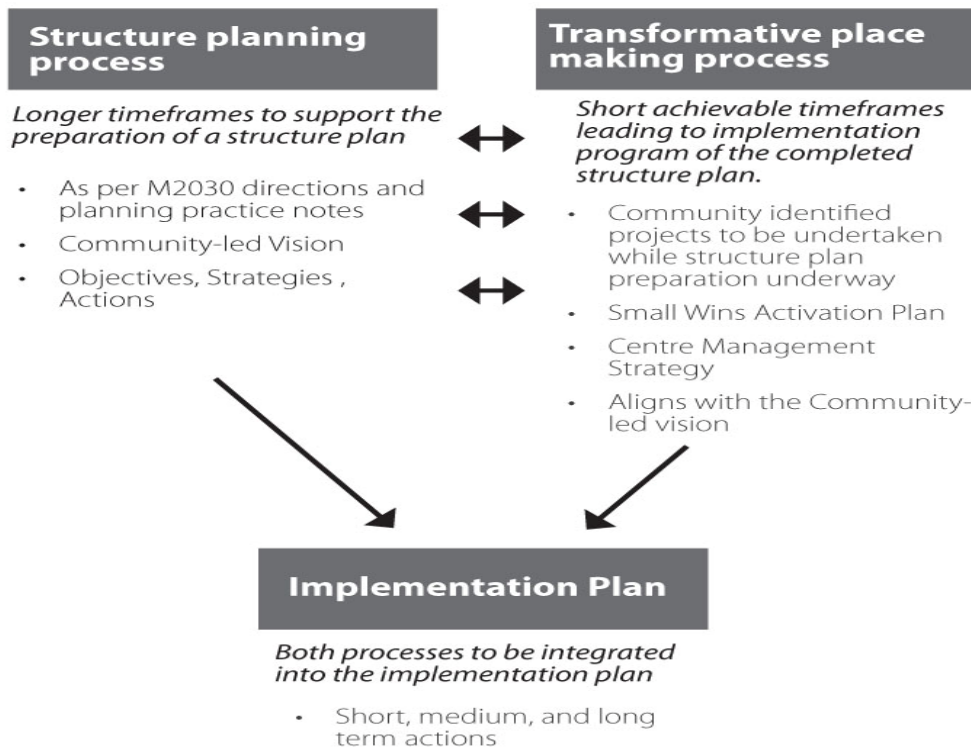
Structure planning process

Longer timeframes to support the preparation of a structure plan

- As per M2030 directions and planning practice notes
- Community-led Vision
- Objectives, Strategies , Actions

Transformative place making process

Short achievable timeframes leading to implementation program of the completed structure plan.

- Community identified projects to be undertaken while structure plan preparation underway
- Small Wins Activation Plan
- Centre Management Strategy
- Aligns with the Community-led vision

Implementation Plan

Both processes to be integrated into the implementation plan

- Short, medium, and long term actions